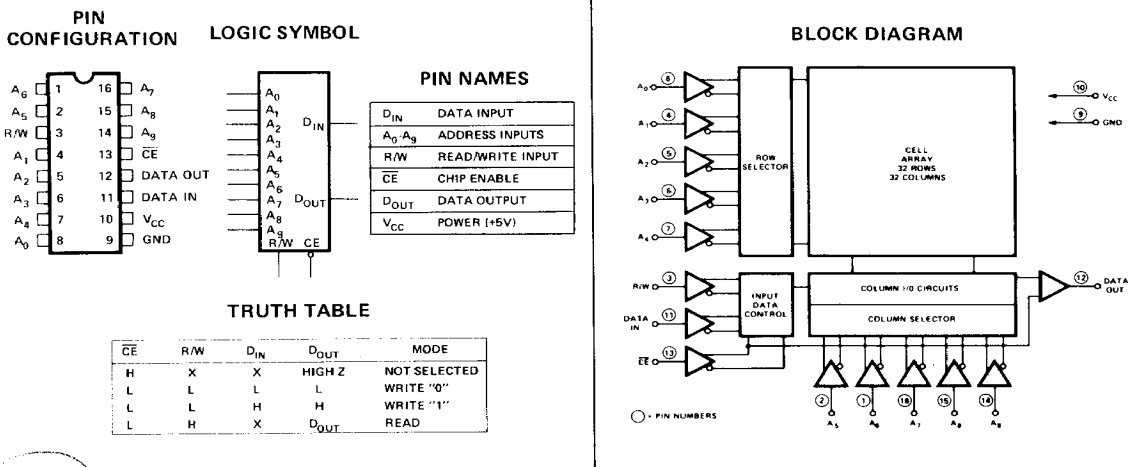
PIN CONFIGURATION

$A_6$ 1 16 $A_7$
$A_5$ 2 15 $A_8$
R/W 3 14 $A_9$
$A_1$ 4 13 $\overline{CE}$
$A_2$ 5 12 DATA OUT
$A_3$ 6 11 DATA IN
$A_4$ 7 10 $V_{CC}$
$A_0$ 8 9 GND

LOGIC SYMBOL

$A_0$ $A_1$ $A_2$ $A_3$ $A_4$ $A_5$ $A_6$ $A_7$ $A_8$ $A_9$ $D_{IN}$ $D_{OUT}$ R/W CE

PIN NAMES

| | |
|---|---|
| $D_{IN}$ | DATA INPUT |
| $A_0$-$A_9$ | ADDRESS INPUTS |
| R/W | READ/WRITE INPUT |
| $\overline{CE}$ | CHIP ENABLE |
| $D_{OUT}$ | DATA OUTPUT |
| $V_{CC}$ | POWER (+5V) |

TRUTH TABLE

| $\overline{CE}$ | R/W | $D_{IN}$ | $D_{OUT}$ | MODE |
|---|---|---|---|---|
| H | X | X | HIGH Z | NOT SELECTED |
| L | L | L | L | WRITE "0" |
| L | L | H | H | WRITE "1" |
| L | H | X | $D_{OUT}$ | READ |

BLOCK DIAGRAM

$A_0$ 8
$A_1$ 4
$A_2$ 5
$A_3$ 6
$A_4$ 7
ROW SELECTOR
CELL ARRAY 32 ROWS 32 COLUMNS
10 $V_{CC}$
9 GND
R/W 3
DATA IN 11
$\overline{CE}$ 13
INPUT DATA CONTROL
COLUMN I/O CIRCUITS
COLUMN SELECTOR
12 DATA OUT
2 $A_5$
1 $A_6$
16 $A_7$
15 $A_8$
14 $A_9$
○ = PIN NUMBERS